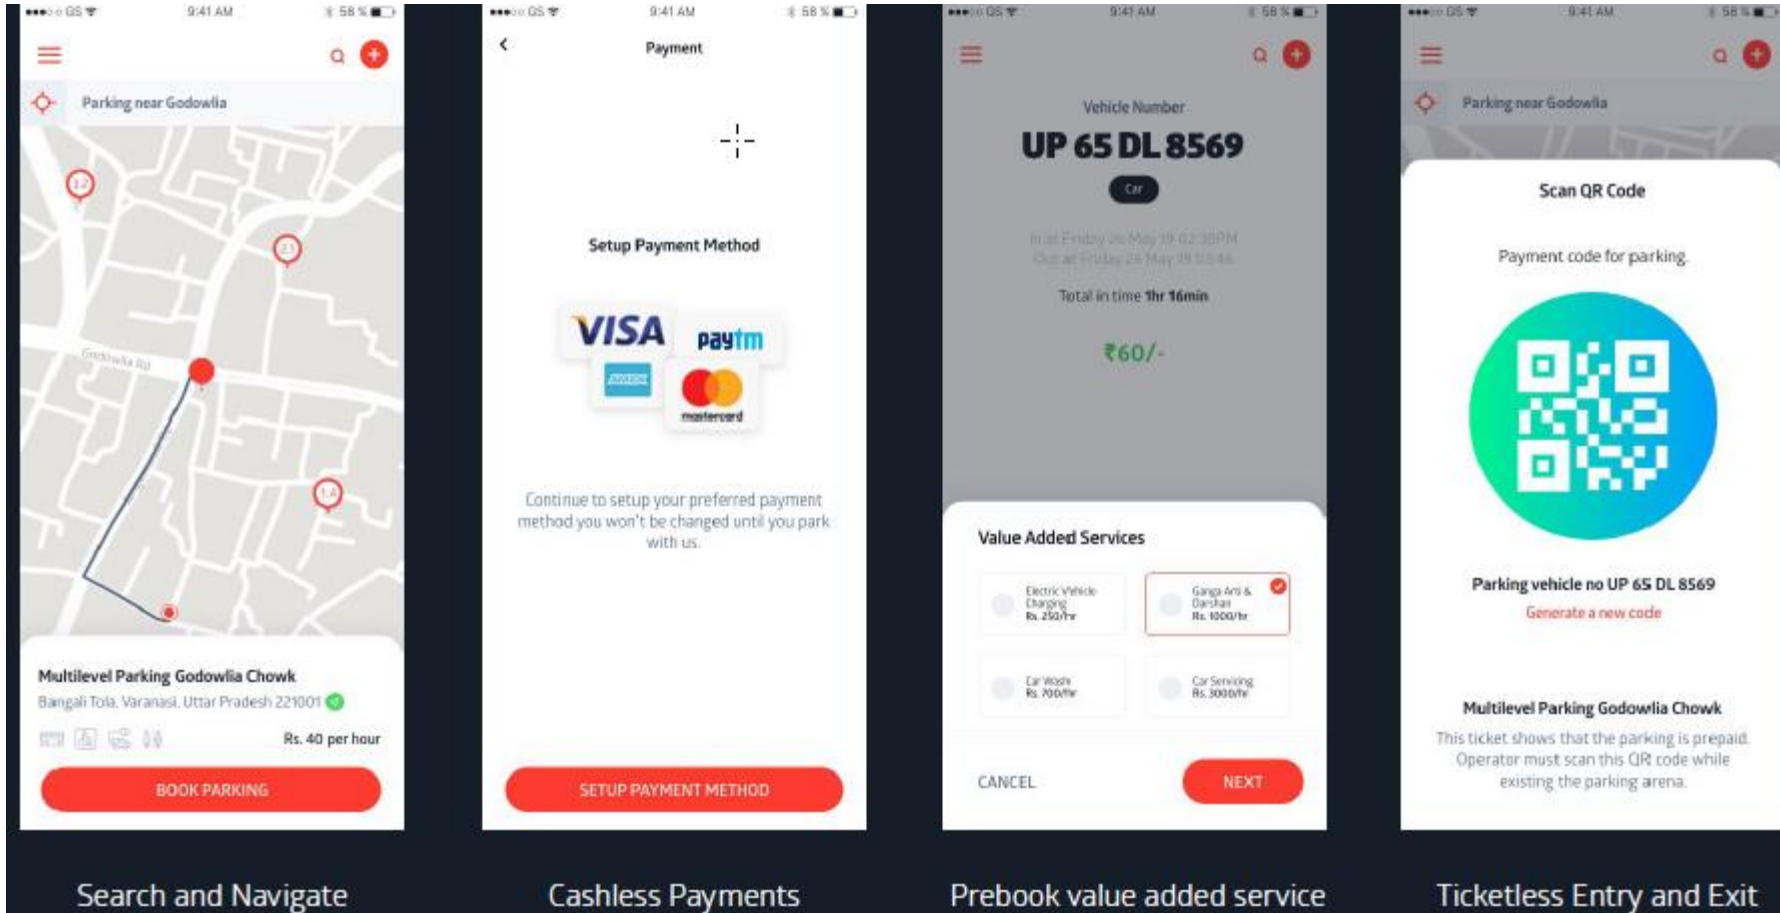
●●●○○ GS 9:41 AM 58 %

Parking near Godowlia

1.2

2.1

Godowlia Rd

1.4

Multilevel Parking Godowlia Chowk

Bangali Tola, Varanasi, Uttar Pradesh 221001

Rs. 40 per hour

BOOK PARKING

Search and Navigate

●●●○○ GS 9:41 AM 58 %

Payment

Setup Payment Method

VISA

paytm

mastercard

Continue to setup your preferred payment method you won't be changed until you park with us.

SETUP PAYMENT METHOD

Cashless Payments

●●●○○ GS 9:41 AM 58 %

Vehicle Number

UP 65 DL 8569

Car

In at Friday 26 May 19 02:30PM

Out at Friday 26 May 19 03:46

Total in time 1hr 16min

₹60/-

Value Added Services

Electric Vehicle Charging Rs. 250/hr

Ganga Arti & Darshan Rs. 1000/hr

Car Wash Rs. 700/hr

Car Servicing Rs. 3000/hr

CANCEL

NEXT

Prebook value added service

●●●○○ GS 9:41 AM 58 %

Parking near Godowlia

Scan QR Code

Payment code for parking

Parking vehicle no UP 65 DL 8569

Generate a new code

Multilevel Parking Godowlia Chowk

This ticket shows that the parking is prepaid. Operator must scan this QR code while existing the parking arena.

Ticketless Entry and Exit